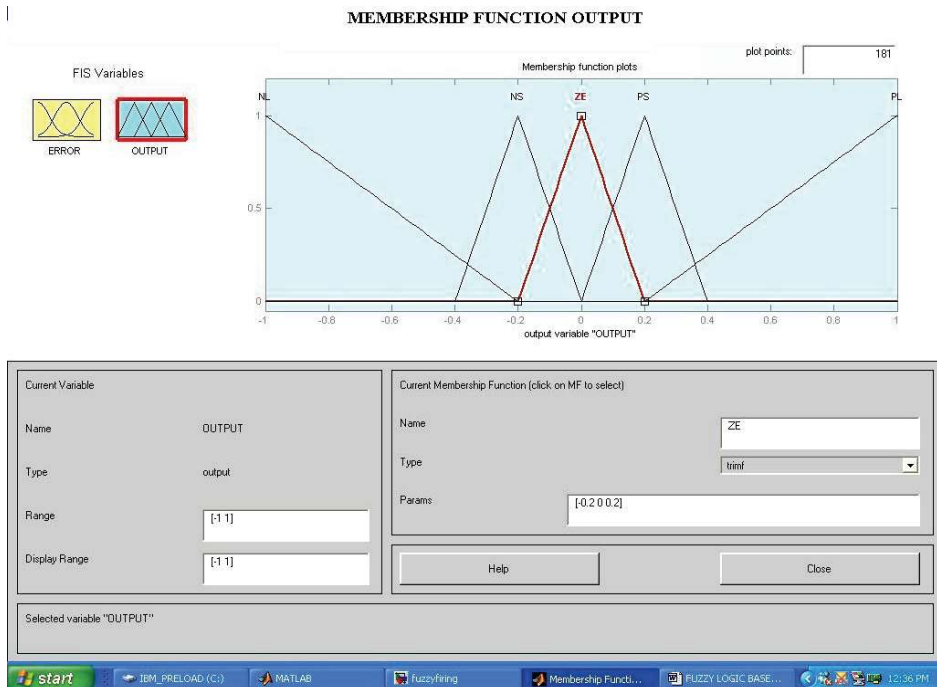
MEMBERSHIP FUNCTION OUTPUT

FIS Variables

ERROR
OUTPUT

plot points: 181

Membership function plots

NL NS ZE PS PL

1

0.5

0

-1 -0.8 -0.6 -0.4 -0.2 0 0.2 0.4 0.6 0.8 1

output variable "OUTPUT"

Current Variable

Name OUTPUT

Type output

Range [-1 1]

Display Range [-1 1]

Current Membership Function (click on MF to select)

Name ZE

Type trimf

Params [-0.2 0 0.2]

Help

Close

Selected variable "OUTPUT"

start
IBM_PRELOAD (C:)
MATLAB
fuzzyfiring
Membership Functi...
FUZZY LOGIC BASE...
12:36 PM